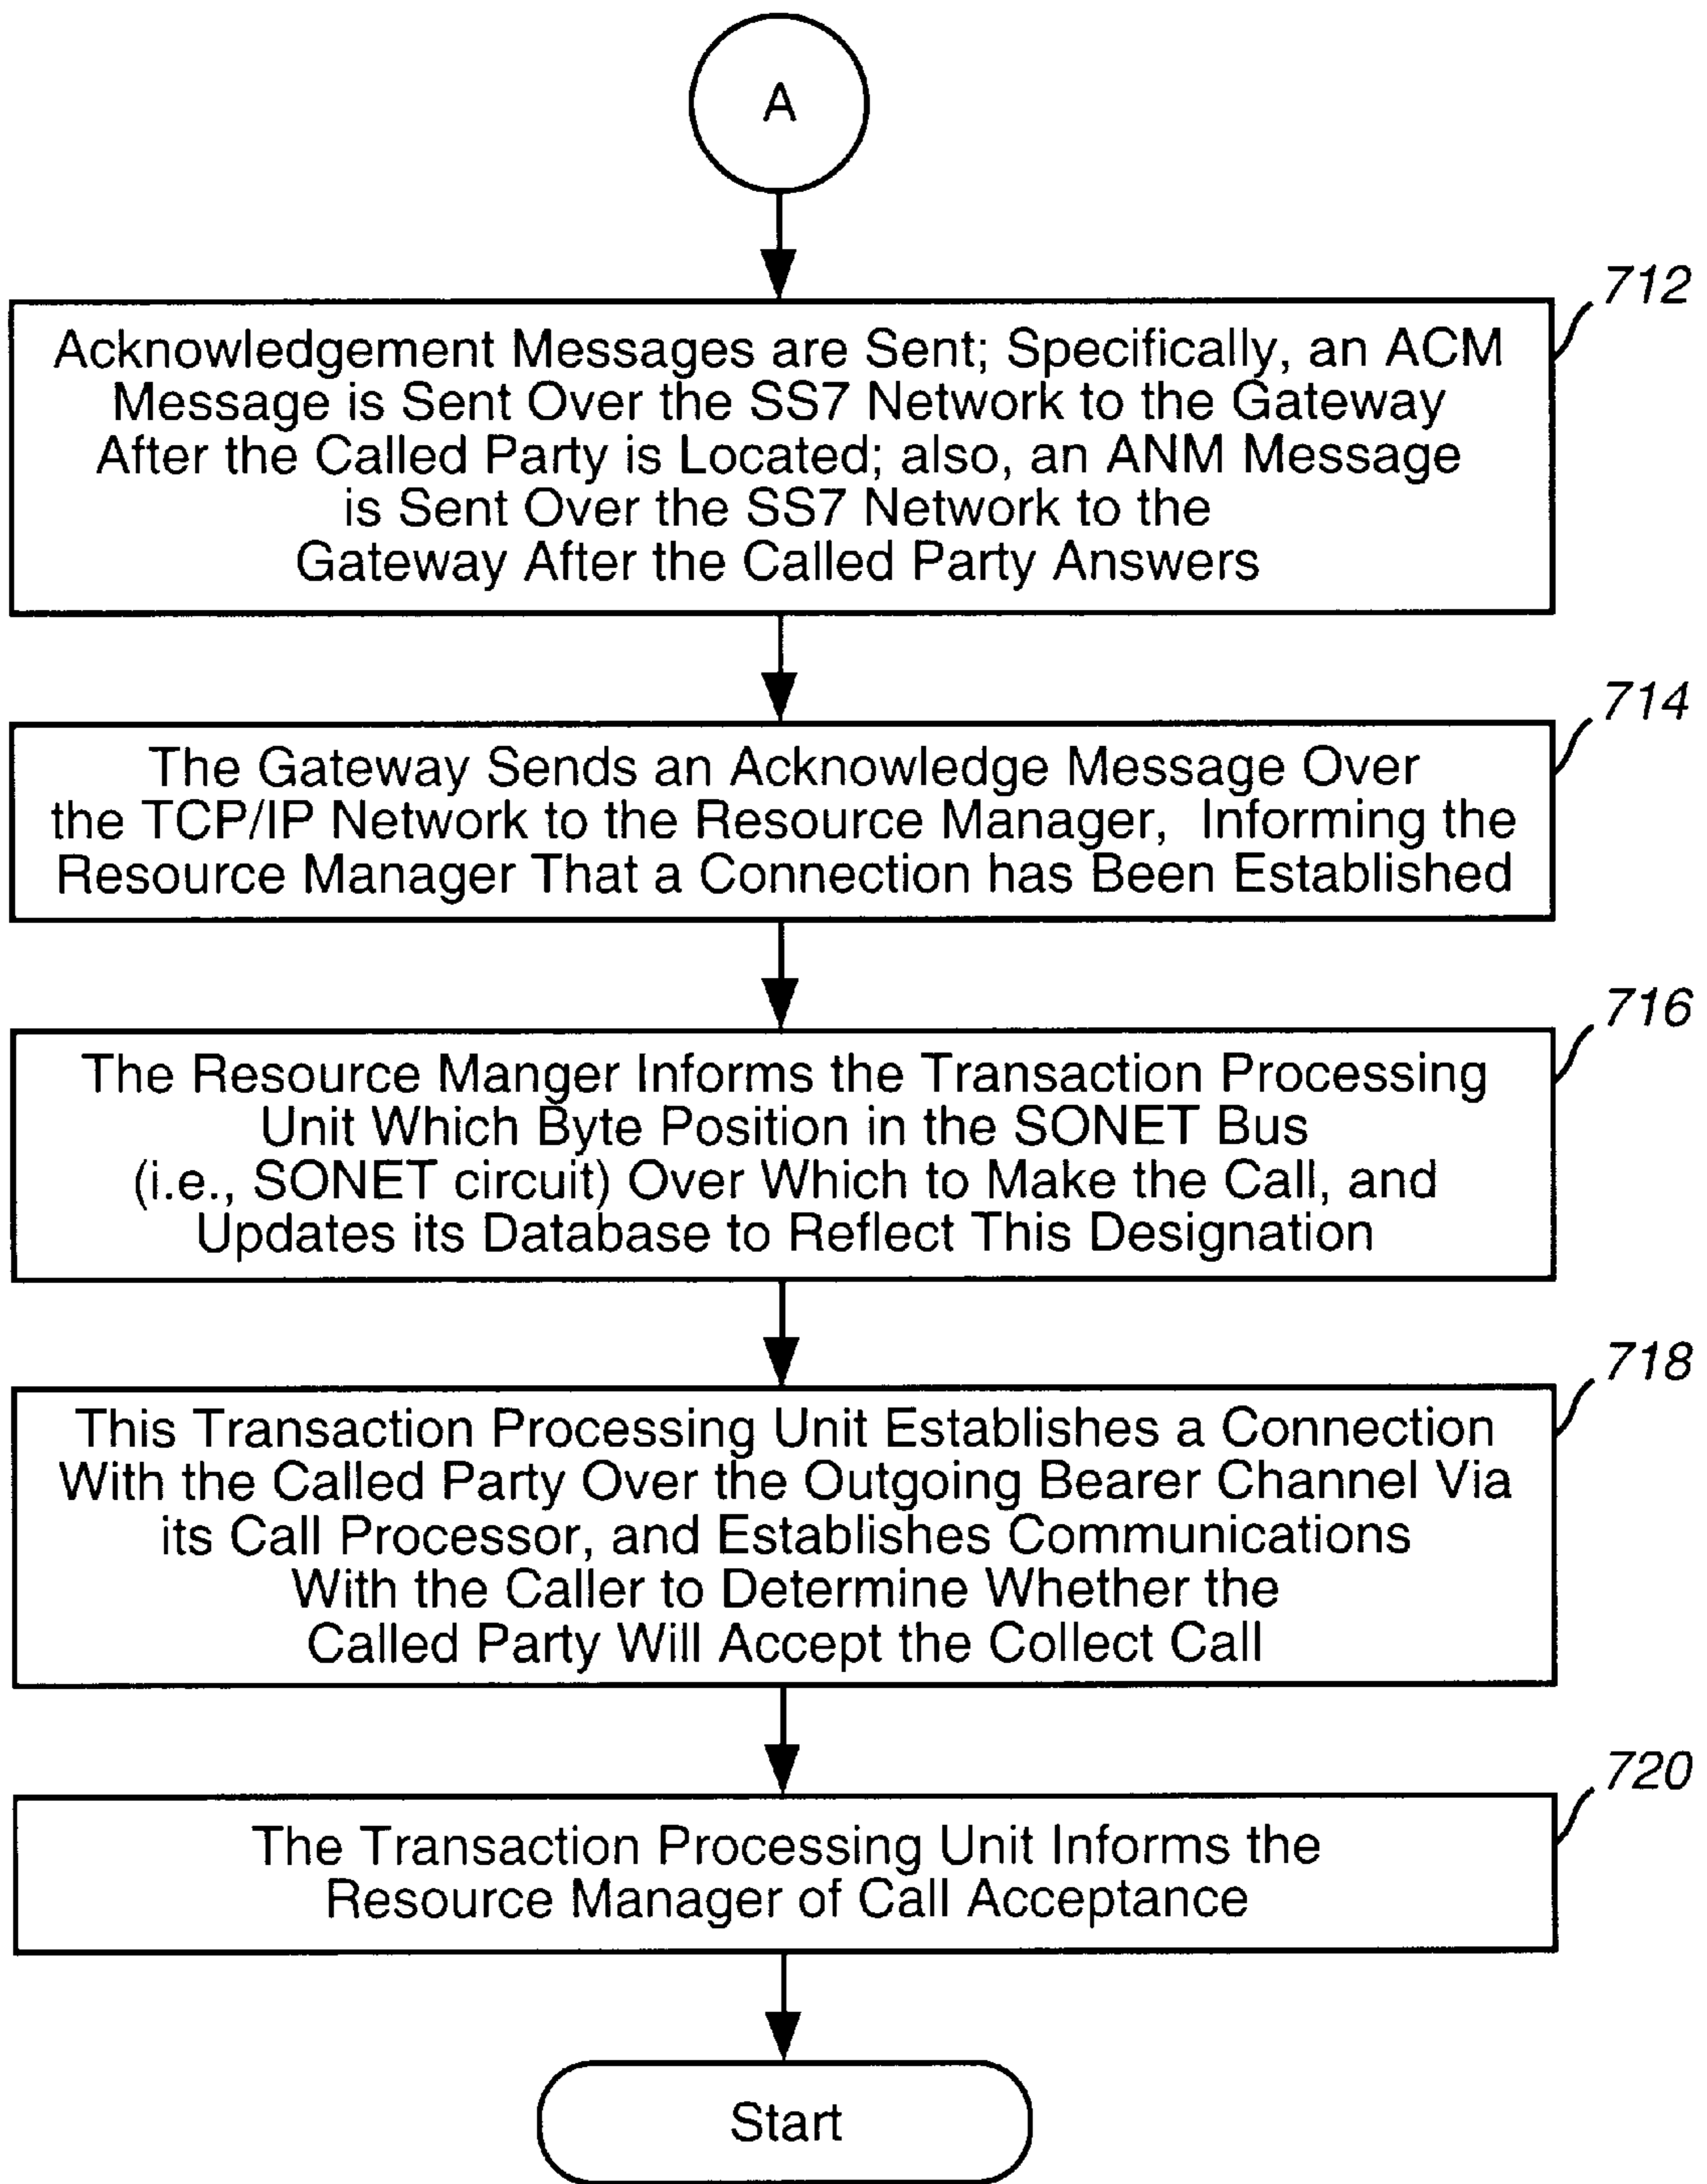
A

712

Acknowledgement Messages are Sent; Specifically, an ACM Message is Sent Over the SS7 Network to the Gateway After the Called Party is Located; also, an ANM Message is Sent Over the SS7 Network to the Gateway After the Called Party Answers

714

The Gateway Sends an Acknowledge Message Over the TCP/IP Network to the Resource Manager, Informing the Resource Manager That a Connection has Been Established

716

The Resource Manger Informs the Transaction Processing Unit Which Byte Position in the SONET Bus (i.e., SONET circuit) Over Which to Make the Call, and Updates its Database to Reflect This Designation

718

This Transaction Processing Unit Establishes a Connection With the Called Party Over the Outgoing Bearer Channel Via its Call Processor, and Establishes Communications With the Caller to Determine Whether the Called Party Will Accept the Collect Call

720

The Transaction Processing Unit Informs the Resource Manager of Call Acceptance

Start